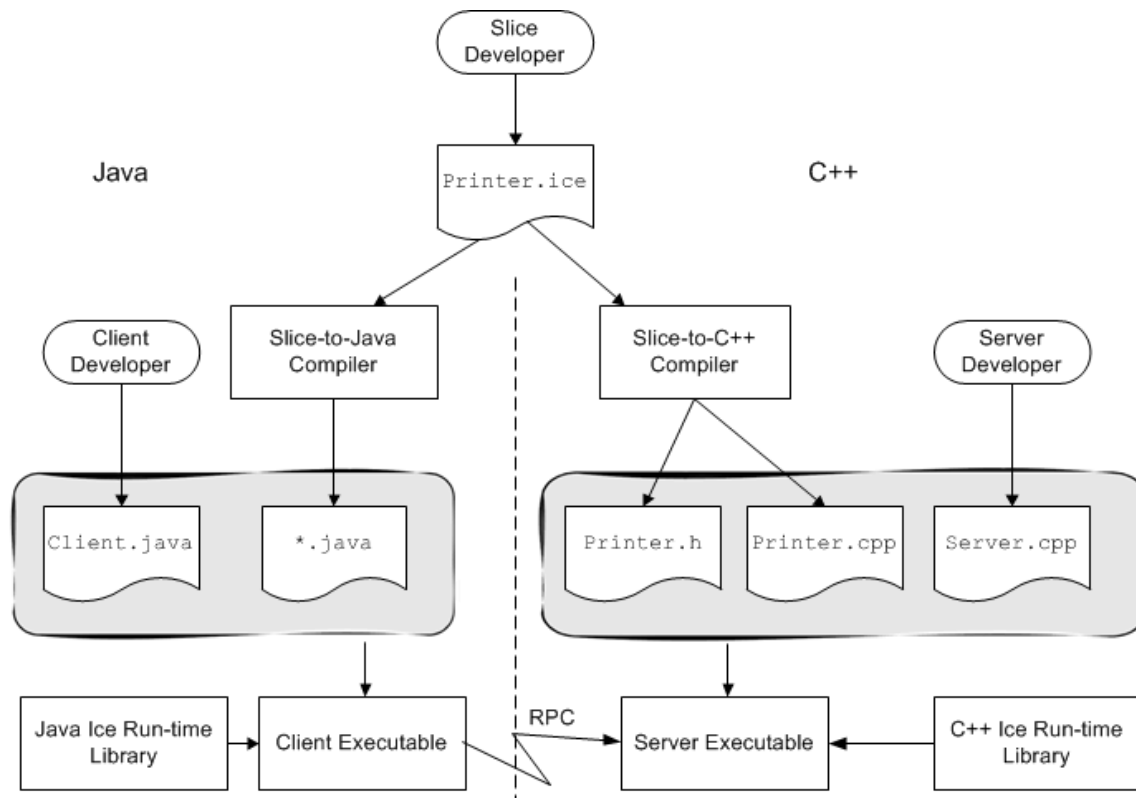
Slice Developer

Java

Printer.ice

C++

Client Developer

Slice-to-Java Compiler

Slice-to-C++ Compiler

Server Developer

Client.java

*.java

Printer.h

Printer.cpp

Server.cpp

Java Ice Run-time Library

Client Executable

RPC

Server Executable

C++ Ice Run-time Library